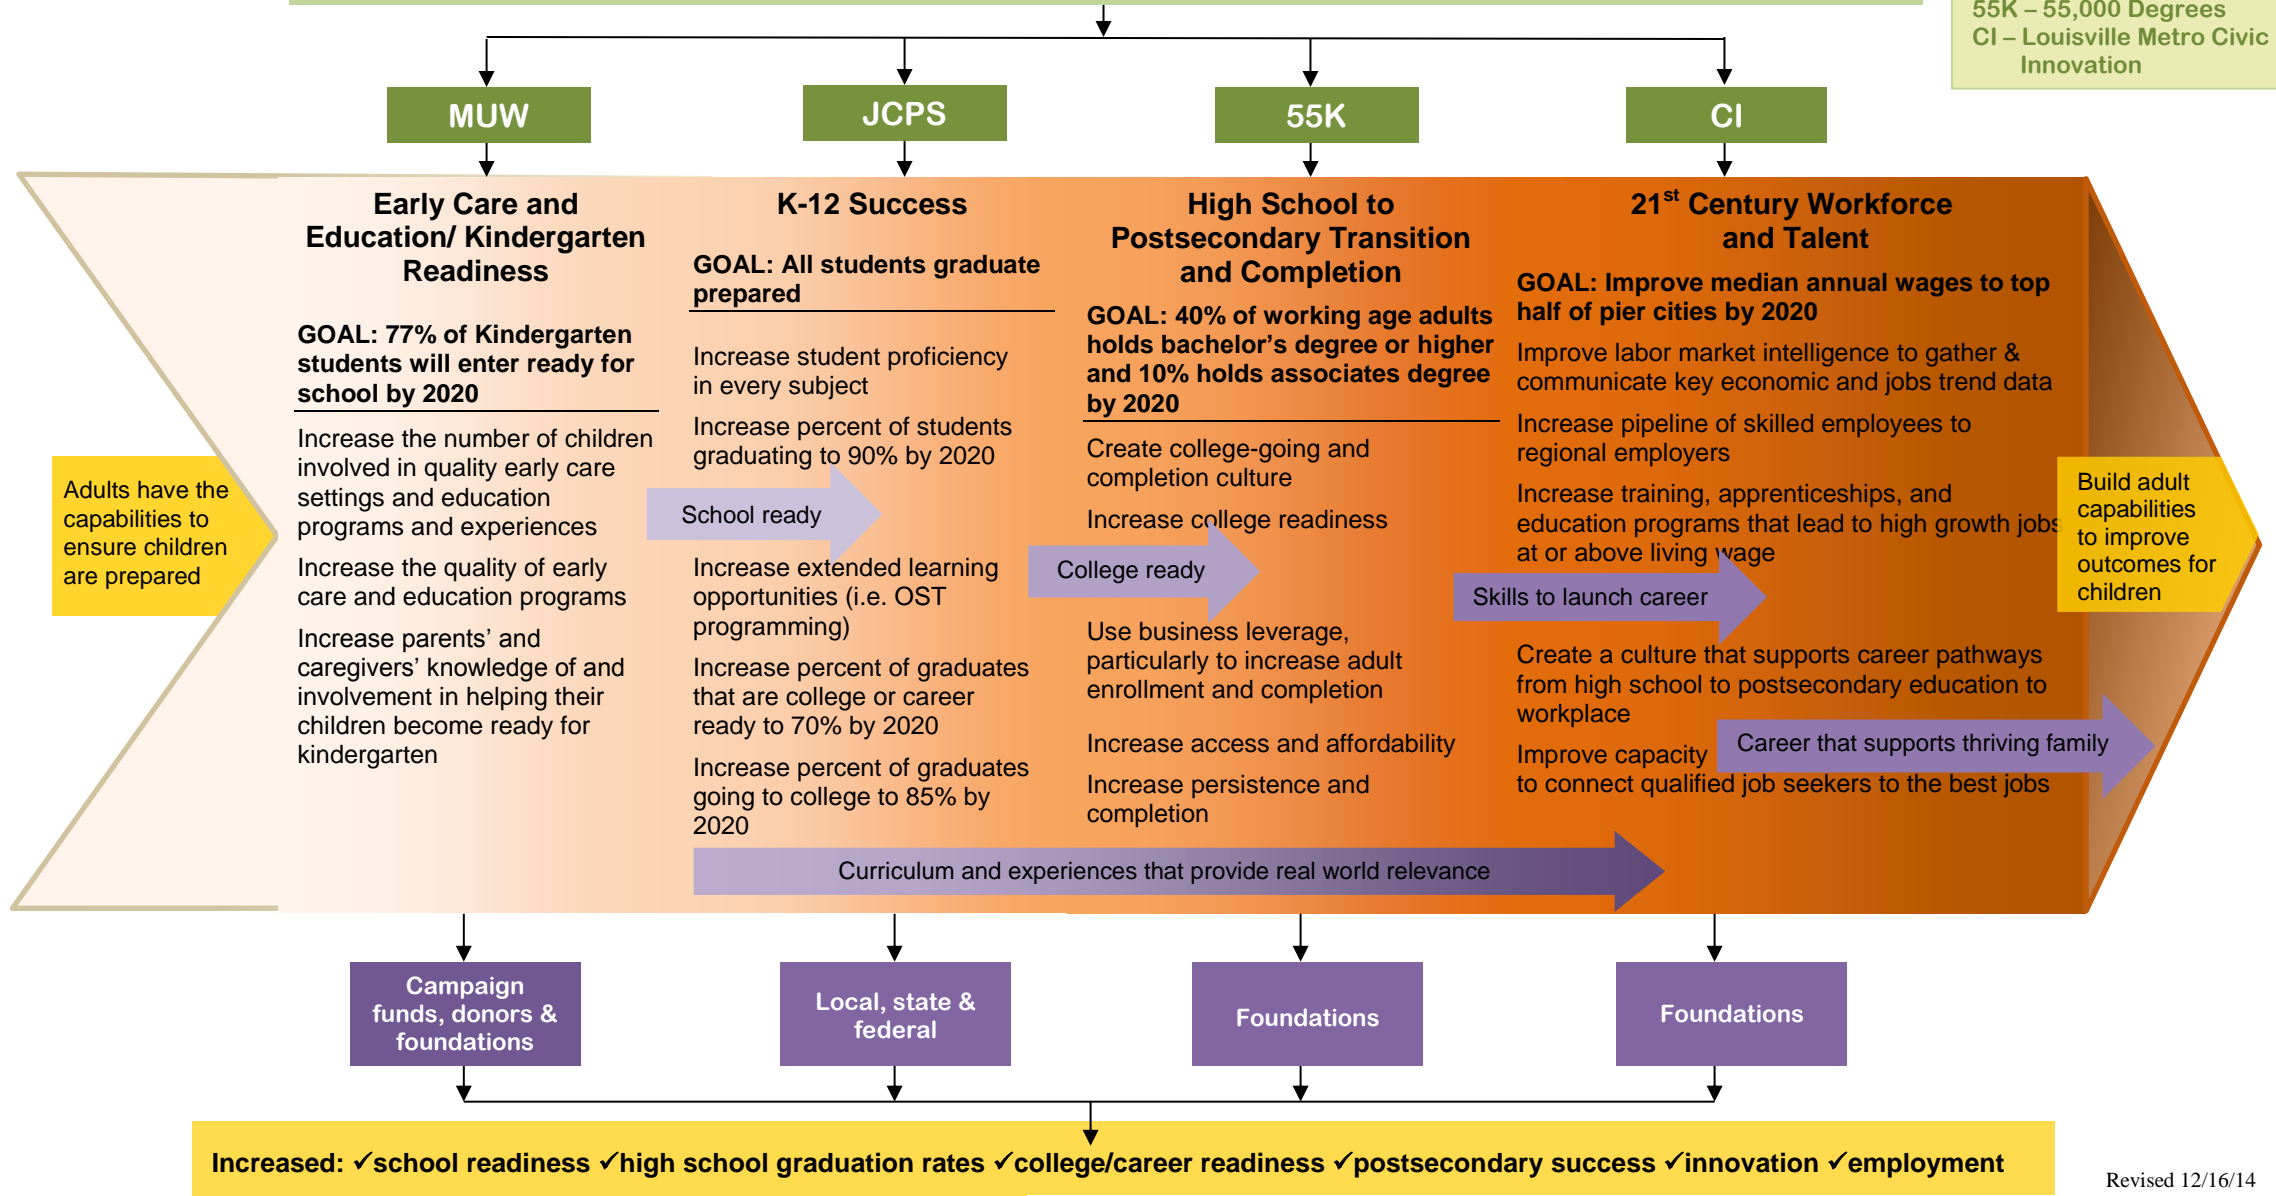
55K – 55,000 Degrees
CI – Louisville Metro Civic Innovation

MUW

JCPS

55K

CI

Adults have the capabilities to ensure children are prepared

Early Care and Education/ Kindergarten Readiness

GOAL: 77% of Kindergarten students will enter ready for school by 2020

Increase the number of children involved in quality early care settings and education programs and experiences

Increase the quality of early care and education programs

Increase parents' and caregivers' knowledge of and involvement in helping their children become ready for kindergarten

K-12 Success

GOAL: All students graduate prepared

Increase student proficiency in every subject

Increase percent of students graduating to 90% by 2020

School ready

Increase extended learning opportunities (i.e. OST programming)

Increase percent of graduates that are college or career ready to 70% by 2020

Increase percent of graduates going to college to 85% by 2020

High School to Postsecondary Transition and Completion

GOAL: 40% of working age adults holds bachelor's degree or higher and 10% holds associates degree by 2020

Create college-going and completion culture

Increase college readiness

College ready

Use business leverage, particularly to increase adult enrollment and completion

Increase access and affordability

Increase persistence and completion

21$^{st}$ Century Workforce and Talent

GOAL: Improve median annual wages to top half of pier cities by 2020

Improve labor market intelligence to gather & communicate key economic and jobs trend data

Increase pipeline of skilled employees to regional employers

Increase training, apprenticeships, and education programs that lead to high growth jobs at or above living wage

Skills to launch career

Create a culture that supports career pathways from high school to postsecondary education to workplace

Improve capacity to connect qualified job seekers to the best jobs

Career that supports thriving family

Build adult capabilities to improve outcomes for children

Curriculum and experiences that provide real world relevance

Campaign funds, donors & foundations

Local, state & federal

Foundations

Foundations

Increased: ✓school readiness ✓high school graduation rates ✓college/career readiness ✓postsecondary success ✓innovation ✓employment

Revised 12/16/14